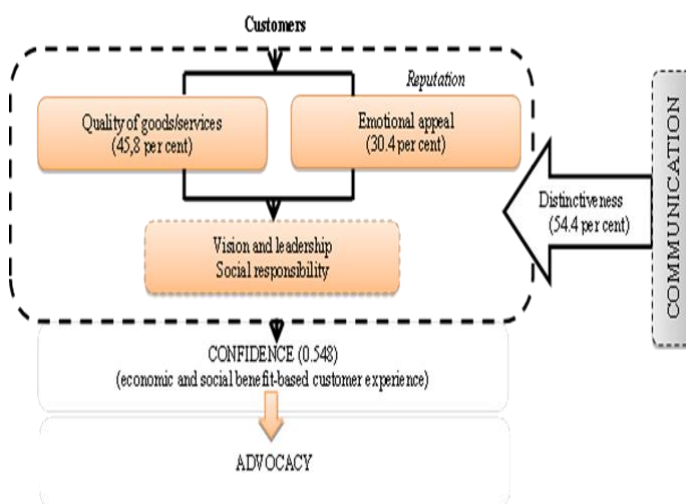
Customers

Reputation

Quality of goods/services (45,8 per cent)

Emotional appeal (30.4 per cent)

Vision and leadership
Social responsibility

Distinctiveness (54.4 per cent)

COMMUNICATION

CONFIDENCE (0.548)
(economic and social benefit-based customer experience)

ADVOCACY